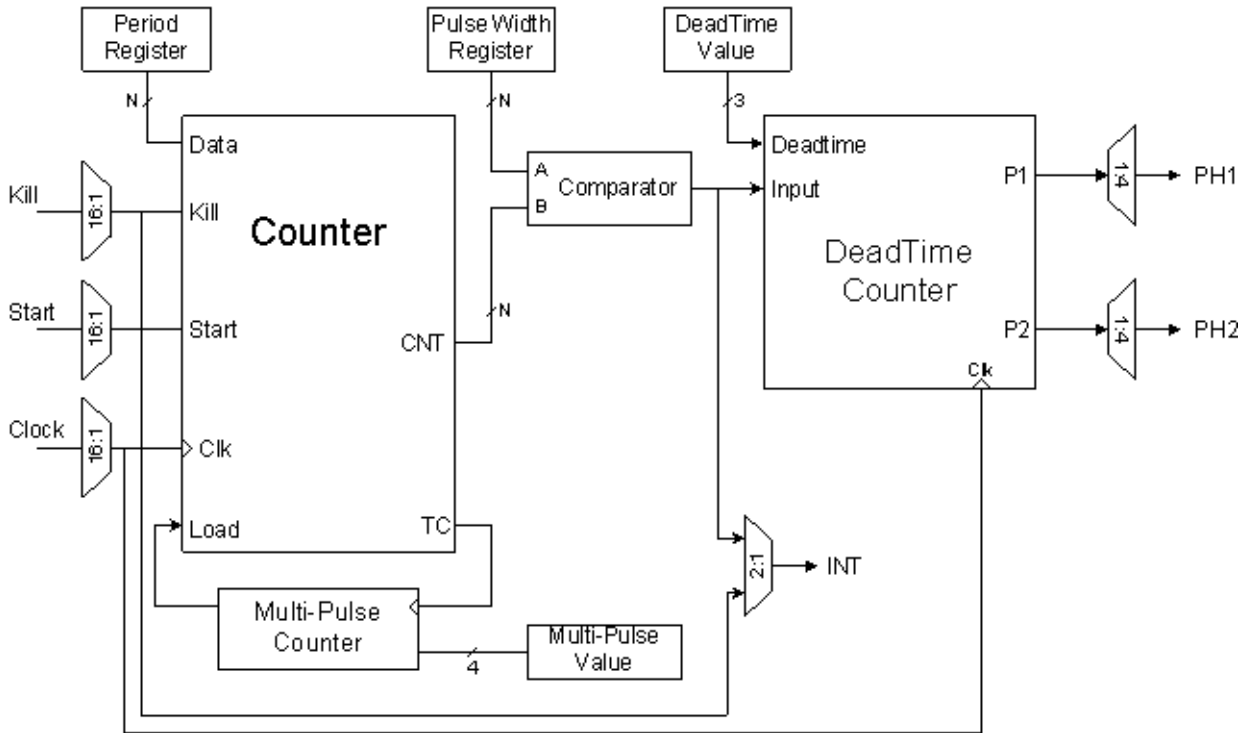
Period Register

Pulse Width Register

DeadTime Value

N

N

3

Data

Kill

16:1

Kill

Counter

A

B

Comparator

Deadtime

Input

P1

1:4

PH1

DeadTime Counter

Start

16:1

Start

N

CNT

P2

1:4

PH2

Clk

Clock

16:1

Clk

Load

TC

2:1

INT

Multi-Pulse Counter

4

Multi-Pulse Value